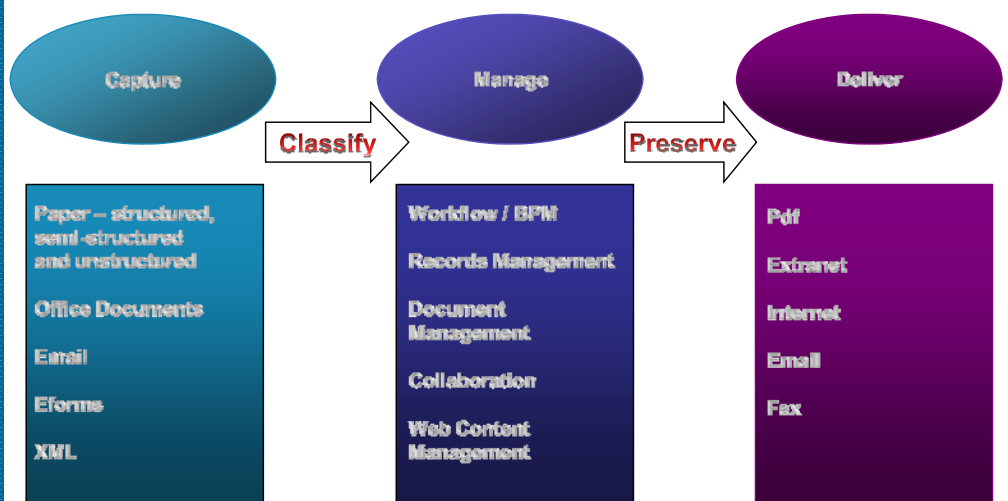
Capture

Classify

Manage

Preserve

Deliver

Paper – structured, semi-structured and unstructured

Office Documents

Email

Eforms

XML

Workflow / BPM

Records Management

Document Management

Collaboration

Web Content Management

Pdf

Extranet

Internet

Email

Fax